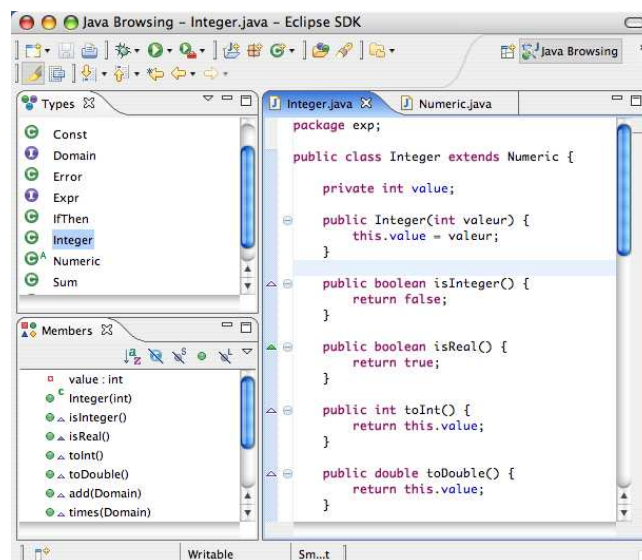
Java Browsing – Integer.java – Eclipse SDK

Java Browsing

Types

Const
Domain
Error
Expr
IfThen
Integer
Numeric
Sum

Members

value : int
Integer(int)
isInteger()
isReal()
toInt()
toDouble()
add(Domain)
times(Domain)

Integer.java

Numeric.java

package exp;

public class Integer extends Numeric {

    private int value;

    public Integer(int valeur) {
        this.value = valeur;
    }

    public boolean isInteger() {
        return false;
    }

    public boolean isReal() {
        return true;
    }

    public int toInt() {
        return this.value;
    }

    public double toDouble() {
        return this.value;
    }

Writable

Sm...t